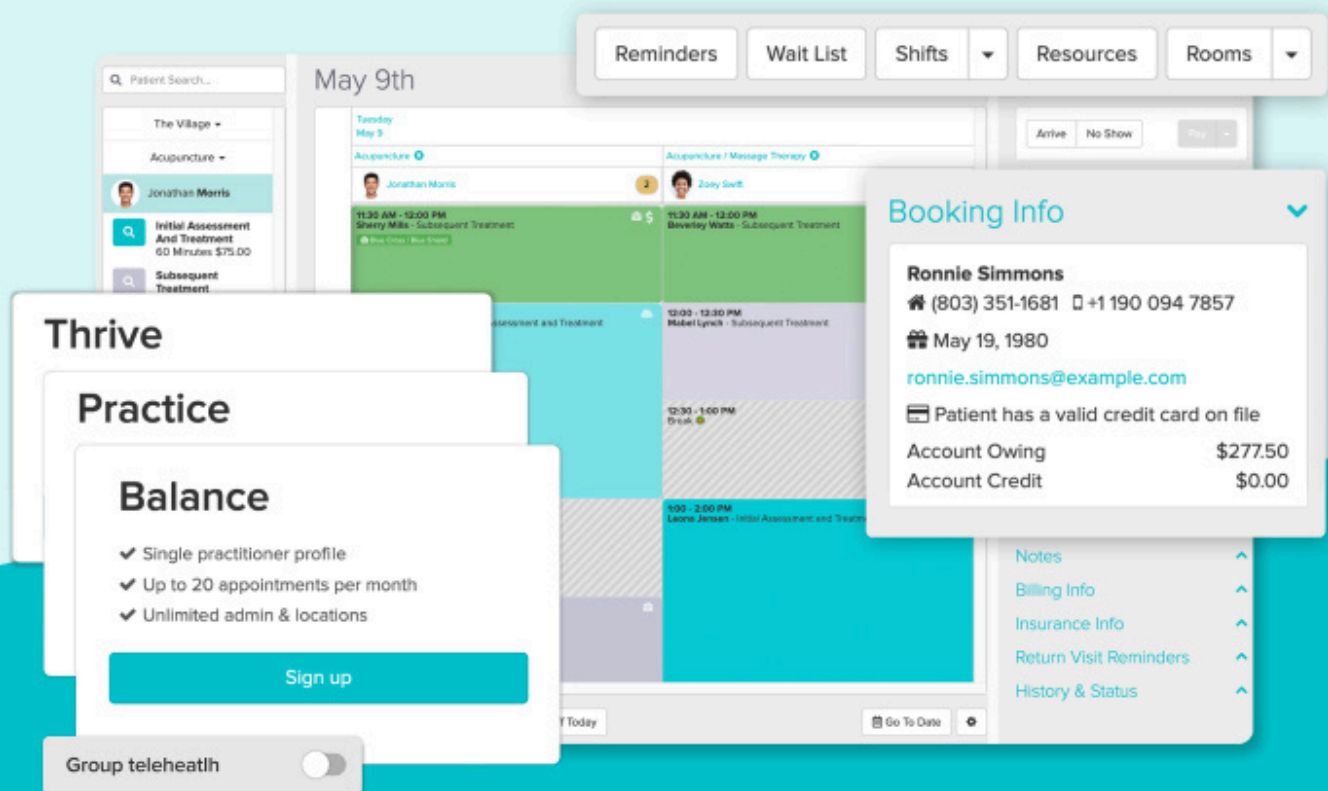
Reminders
Wait List
Shifts
Resources
Rooms

Patient Search...
The Village
Acupuncture
Jonathan Morris
Initial Assessment And Treatment
60 Minutes $75.00
Subsequent Treatment

May 9th
Tuesday
May 9
Acupuncture
Acupuncture / Massage Therapy
Jonathan Morris
2
Zoey Swift
11:30 AM - 12:00 PM
Sherry Mills - Subsequent Treatment
Blue Cross / Blue Shield
11:30 AM - 12:00 PM
Beverley Watts - Subsequent Treatment
Assessment and Treatment
12:00 - 12:30 PM
Mabel Lynch - Subsequent Treatment
12:30 - 1:00 PM
Break
1:00 - 2:00 PM
Leona Jensen - Initial Assessment and Treatm
Today
Go To Date

Arrive
No Show
Pay

Booking Info
Ronnie Simmons
(803) 351-1681 +1 190 094 7857
May 19, 1980
ronnie.simmons@example.com
Patient has a valid credit card on file
Account Owing $277.50
Account Credit $0.00

Notes
Billing Info
Insurance Info
Return Visit Reminders
History & Status

Thrive
Practice
Balance
✔ Single practitioner profile
✔ Up to 20 appointments per month
✔ Unlimited admin & locations
Sign up

Group teleheatlh